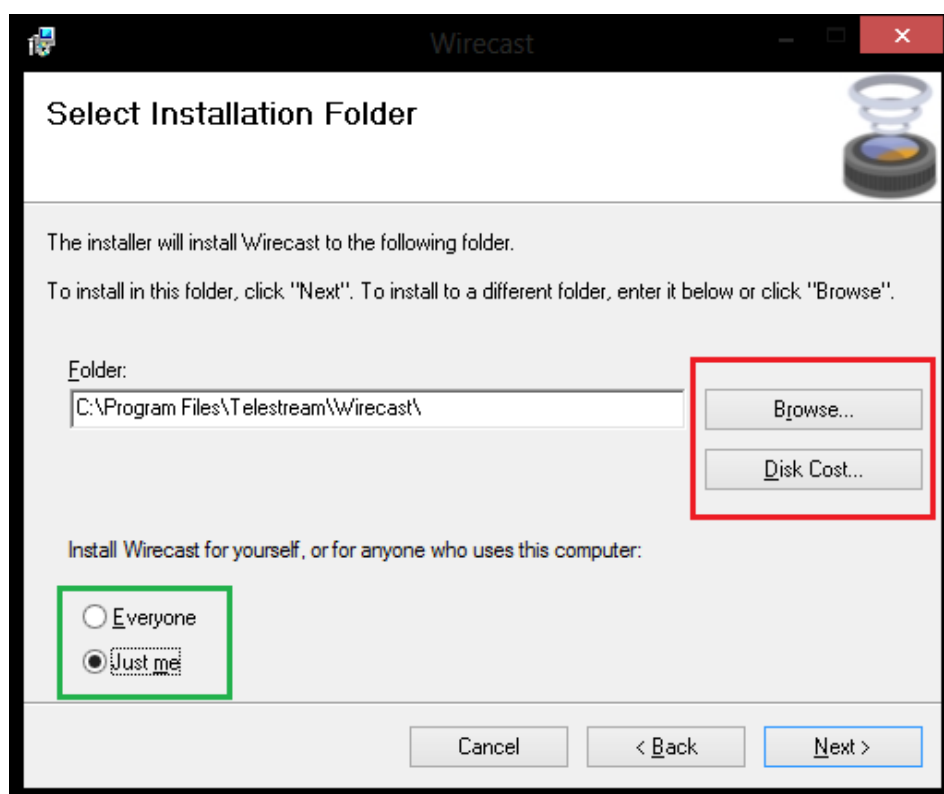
Wirecast

Select Installation Folder

The installer will install Wirecast to the following folder.

To install in this folder, click "Next". To install to a different folder, enter it below or click "Browse".

Folder:

C:\Program Files\Telestream\Wirecast\

Browse...

Disk Cost...

Install Wirecast for yourself, or for anyone who uses this computer:

Everyone

Just me

Cancel

< Back

Next >